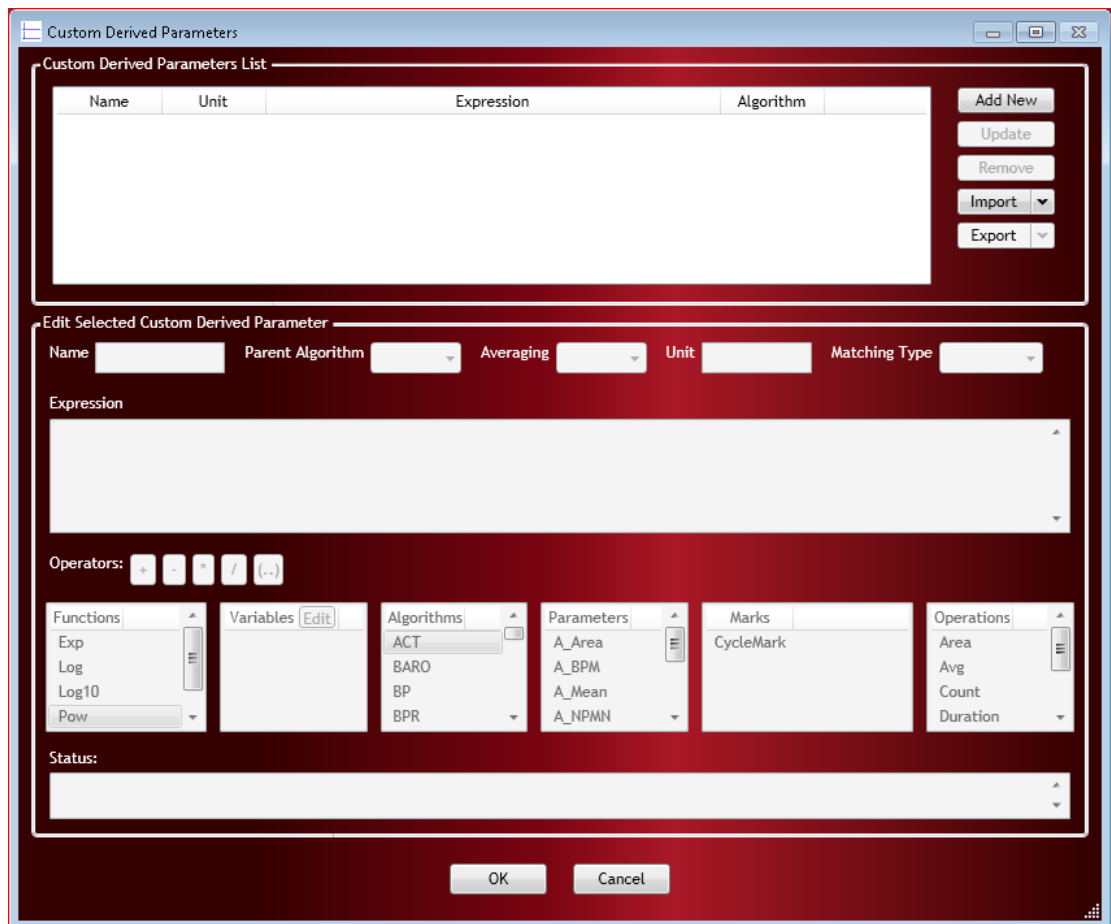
Custom Derived Parameters

Custom Derived Parameters List

| Name | Unit | Expression | Algorithm |
|---|---|---|---|

Add New
Update
Remove
Import
Export

Edit Selected Custom Derived Parameter

Name
Parent Algorithm
Averaging
Unit
Matching Type

Expression

Operators: + - * / (..)

Functions
Exp
Log
Log10
Pow

Variables Edit

Algorithms
ACT
BARO
BP
BPR

Parameters
A_Area
A_BPM
A_Mean
A_NPMN

Marks
CycleMark

Operations
Area
Avg
Count
Duration

Status:

OK
Cancel